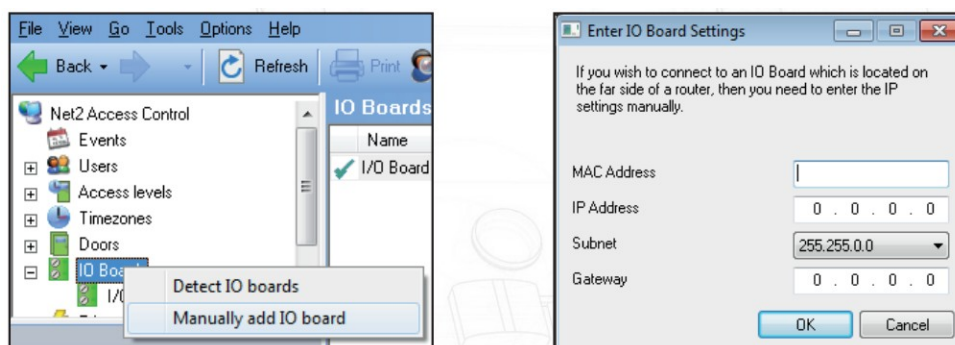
File View Go Tools Options Help
Back Refresh Print
Net2 Access Control
Events
Users
Access levels
Timezones
Doors
IO Boa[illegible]
I/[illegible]
IO Boards
Name
I/O Board
Detect IO boards
Manually add IO board

Enter IO Board Settings
If you wish to connect to an IO Board which is located on the far side of a router, then you need to enter the IP settings manually.
MAC Address
IP Address 0 . 0 . 0 . 0
Subnet 255.255.0.0
Gateway 0 . 0 . 0 . 0
OK Cancel